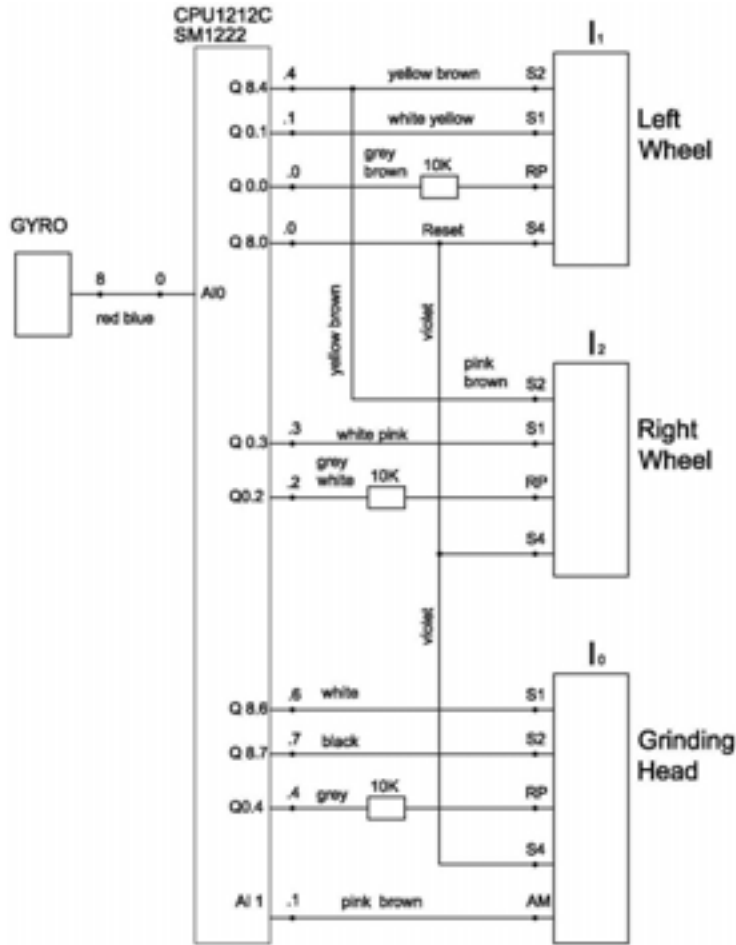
CPU1212C
SM1222

$I_1$

Left Wheel

Q 8.4 .4 yellow brown S2
Q 0.1 .1 white yellow S1
Q 0.0 .0 grey brown 10K RP
Q 8.0 .0 Reset S4

GYRO

8 0 AI0
red blue

yellow brown

violet

$I_2$

pink brown S2

Right Wheel

Q 0.3 .3 white pink S1
Q0.2 .2 grey white 10K RP
S4

violet

$I_0$

Grinding Head

Q 8.6 .6 white S1
Q 8.7 .7 black S2
Q0.4 .4 grey 10K RP
S4
AI 1 .1 pink brown AM